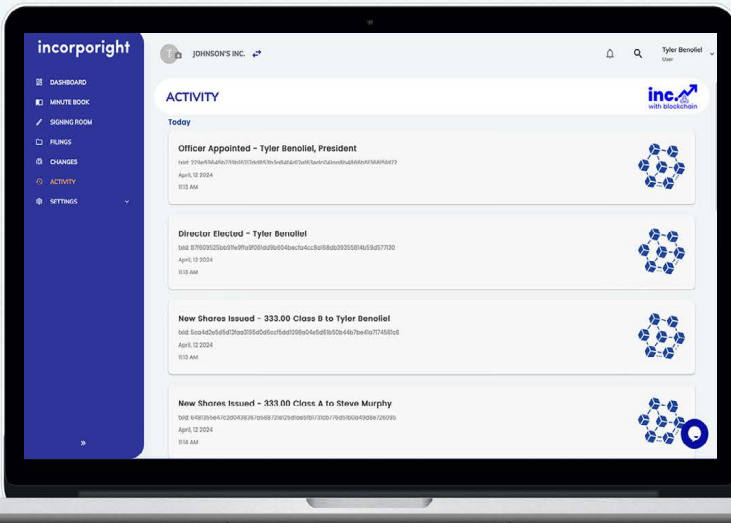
incorporight

DASHBOARD
MINUTE BOOK
SIGNING ROOM
FILINGS
CHANGES
ACTIVITY
SETTINGS

»

JOHNSON'S INC.

Tyler Benoliel
User

ACTIVITY

inc. with blockchain

Today

Officer Appointed - Tyler Benoliel, President
txid: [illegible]
April, 12 2024
11:13 AM

Director Elected - Tyler Benoliel
txid: 87f609525bb91fe9ffa9f061dd9b604becfa4cc8d168db39355814b59d577130
April, 12 2024
11:13 AM

New Shares Issued - 333.00 Class B to Tyler Benoliel
txid: 5ca4d2e5d5d13fae3195d0d6ccf6dd1098a04e5d61b50b44b7be41a7174581c8
April, 12 2024
11:10 AM

New Shares Issued - 333.00 Class A to Steve Murphy
txid: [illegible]
April, 12 2024
11:14 AM